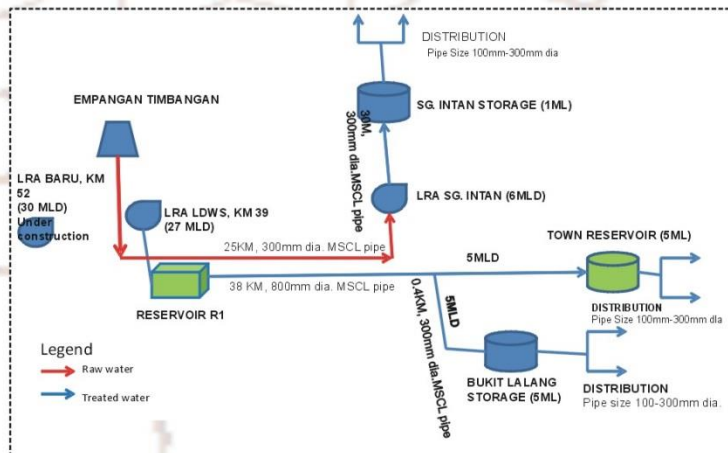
DISTRIBUTION
Pipe Size 100mm-300mm dia

EMPANGAN TIMBANGAN

SG. INTAN STORAGE (1ML)

30M, 300mm dia.MSCL pipe

LRA BARU, KM 52 (30 MLD) Under construction

LRA SG. INTAN (6MLD)

LRA LDWS, KM 39 (27 MLD)

25KM, 300mm dia. MSCL pipe

TOWN RESERVOIR (5ML)

5MLD

38 KM, 800mm dia. MSCL pipe

RESERVOIR R1

DISTRIBUTION
Pipe Size 100mm-300mm dia

5MLD

0.4KM, 300mm dia.MSCL pipe

Legend
Raw water
Treated water

BUKIT LALANG STORAGE (5ML)

DISTRIBUTION
Pipe size 100-300mm dia.